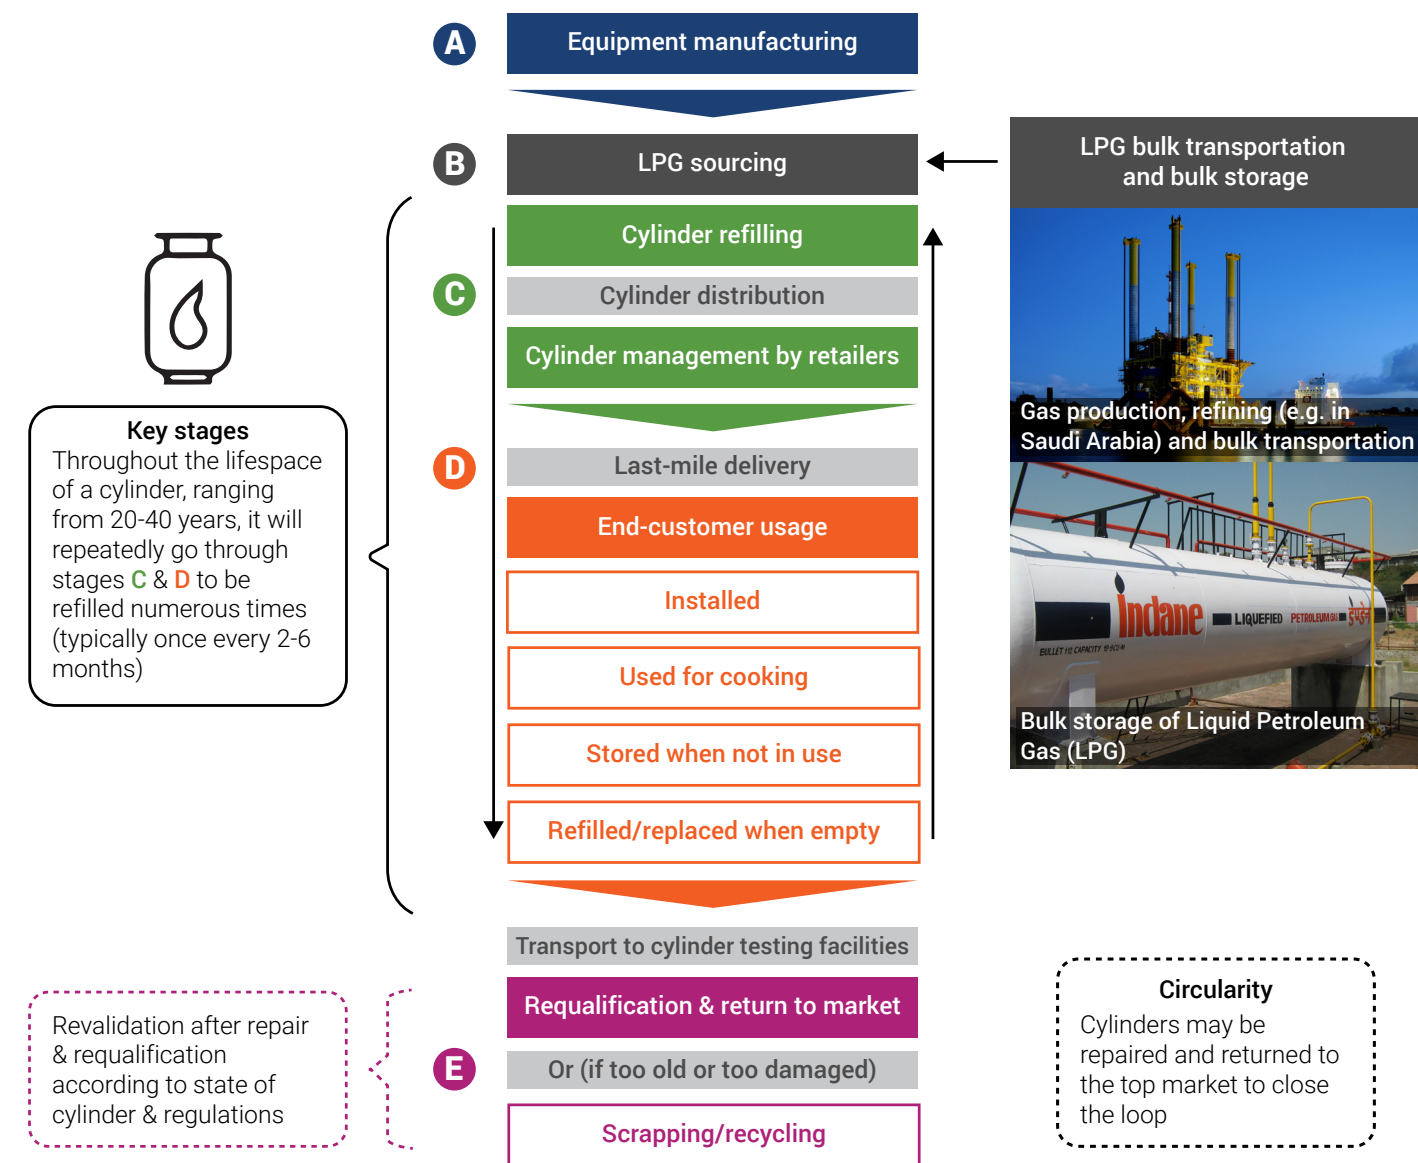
A
Equipment manufacturing

B
LPG sourcing

LPG bulk transportation and bulk storage

Gas production, refining (e.g. in Saudi Arabia) and bulk transportation

Indane LIQUEFIED PETROLEUM

BULLET 10 CAPACITY

Bulk storage of Liquid Petroleum Gas (LPG)

Key stages
Throughout the lifespace of a cylinder, ranging from 20-40 years, it will repeatedly go through stages C & D to be refilled numerous times (typically once every 2-6 months)

C
Cylinder refilling
Cylinder distribution
Cylinder management by retailers

D
Last-mile delivery
End-customer usage
Installed
Used for cooking
Stored when not in use
Refilled/replaced when empty

Transport to cylinder testing facilities

E
Requalification & return to market
Or (if too old or too damaged)
Scrapping/recycling

Revalidation after repair & requalification according to state of cylinder & regulations

Circularity
Cylinders may be repaired and returned to the top market to close the loop